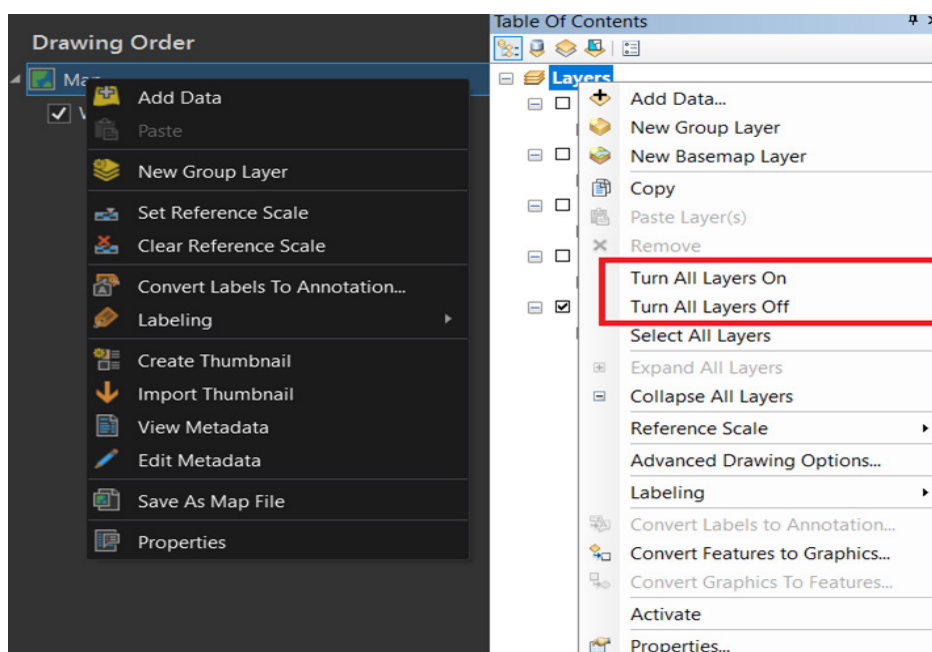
Drawing Order

Map

Add Data
Paste
New Group Layer
Set Reference Scale
Clear Reference Scale
Convert Labels To Annotation...
Labeling
Create Thumbnail
Import Thumbnail
View Metadata
Edit Metadata
Save As Map File
Properties

Table Of Contents

Layers

Add Data...
New Group Layer
New Basemap Layer
Copy
Paste Layer(s)
Remove
Turn All Layers On
Turn All Layers Off
Select All Layers
Expand All Layers
Collapse All Layers
Reference Scale
Advanced Drawing Options...
Labeling
Convert Labels to Annotation...
Convert Features to Graphics...
Convert Graphics To Features...
Activate
Properties...